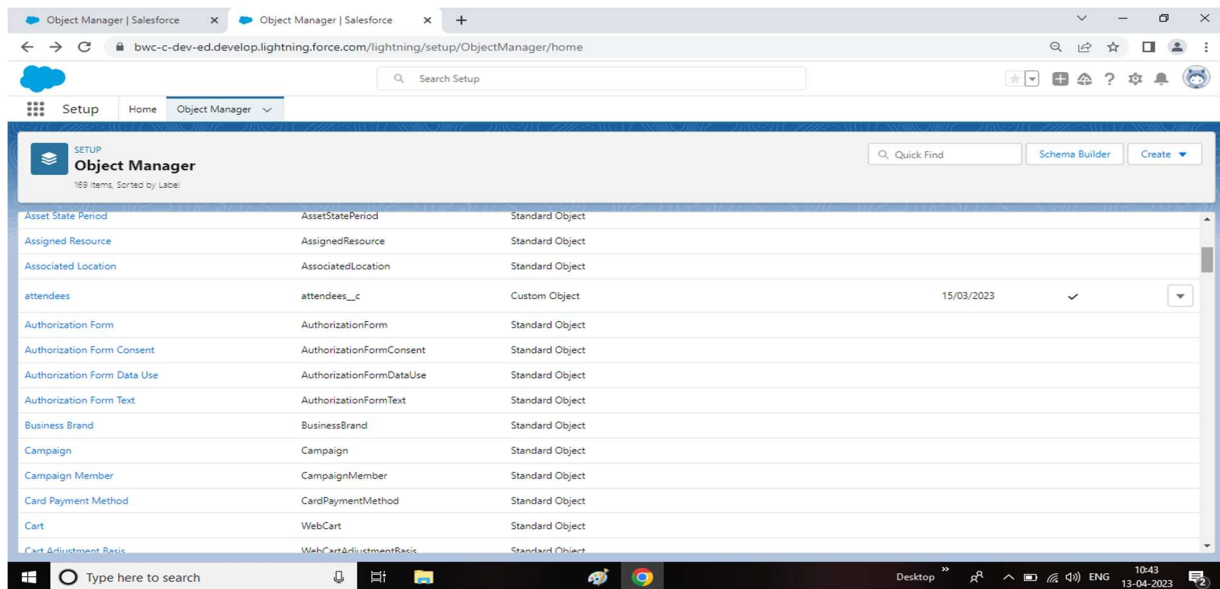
Object Manager | Salesforce × Object Manager | Salesforce × +

bwc-c-dev-ed.develop.lightning.force.com/lightning/setup/ObjectManager/home

Search Setup

Setup Home Object Manager

SETUP
Object Manager
169 Items, Sorted by Label

Quick Find Schema Builder Create

| | | | | |
|---|---|---|---|---|
| Asset State Period | AssetStatePeriod | Standard Object | | |
| Assigned Resource | AssignedResource | Standard Object | | |
| Associated Location | AssociatedLocation | Standard Object | | |
| attendees | attendees__c | Custom Object | 15/03/2023 | ✓ |
| Authorization Form | AuthorizationForm | Standard Object | | |
| Authorization Form Consent | AuthorizationFormConsent | Standard Object | | |
| Authorization Form Data Use | AuthorizationFormDataUse | Standard Object | | |
| Authorization Form Text | AuthorizationFormText | Standard Object | | |
| Business Brand | BusinessBrand | Standard Object | | |
| Campaign | Campaign | Standard Object | | |
| Campaign Member | CampaignMember | Standard Object | | |
| Card Payment Method | CardPaymentMethod | Standard Object | | |
| Cart | WebCart | Standard Object | | |
| Cart Adjustment Basis | WebCartAdjustmentBasis | Standard Object | | |

Type here to search

Desktop ENG 10:43 13-04-2023 2